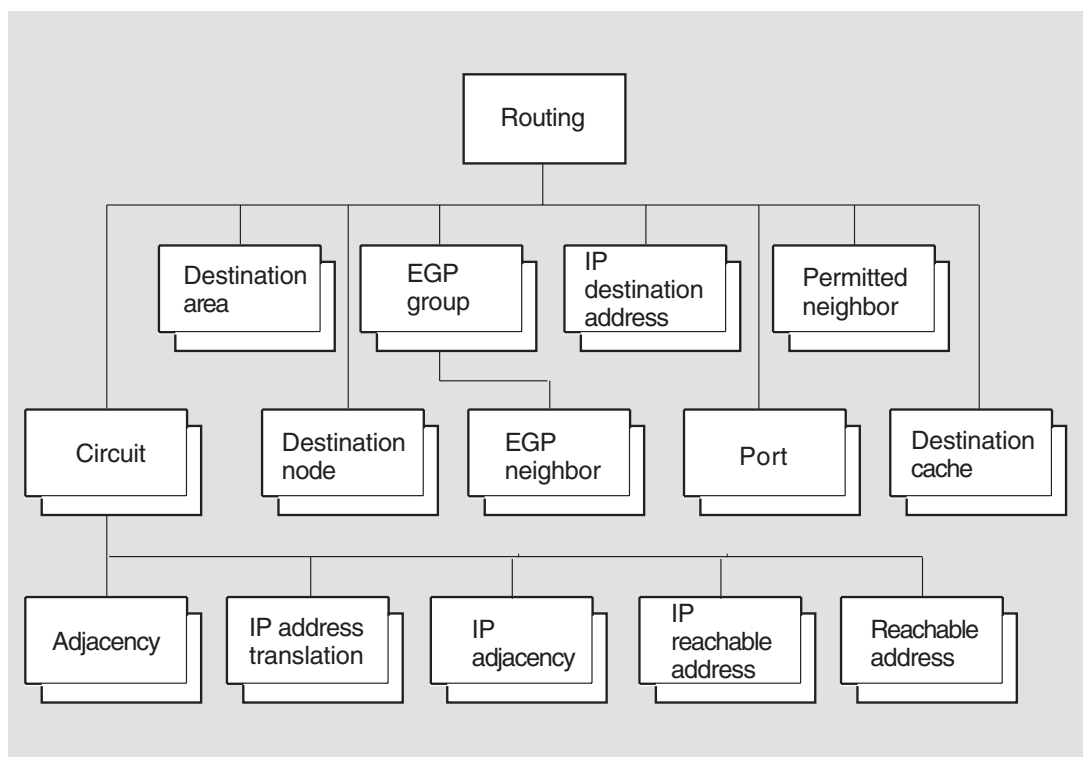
Routing

Destination area

EGP group

IP destination address

Permitted neighbor

Circuit

Destination node

EGP neighbor

Port

Destination cache

Adjacency

IP address translation

IP adjacency

IP reachable address

Reachable address